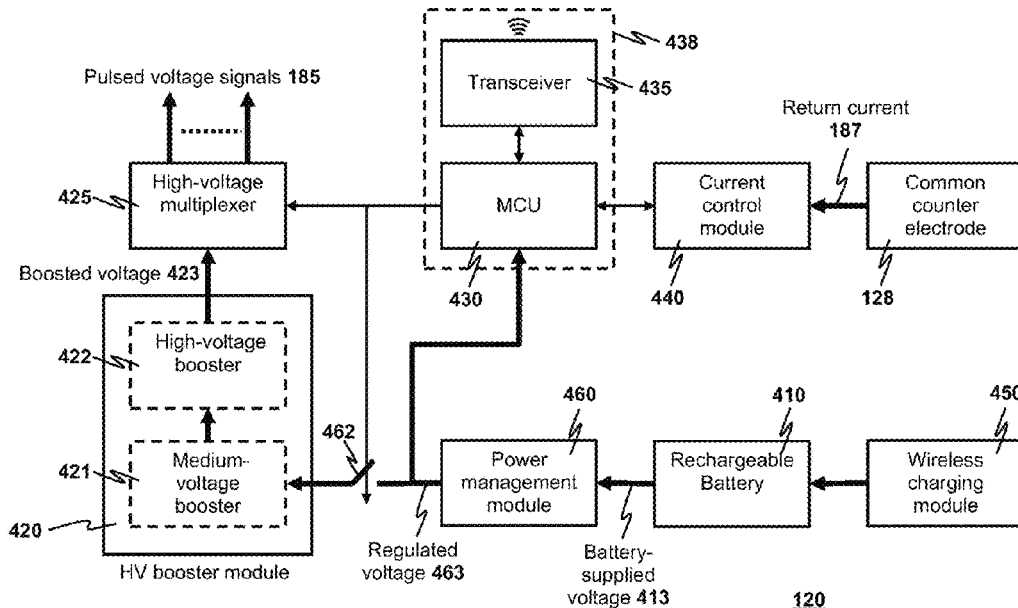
Pulsed voltage signals 185

438

Transceiver

435

Return current 187

425

High-voltage multiplexer

MCU

Current control module

Common counter electrode

Boosted voltage 423

430

440

128

422

High-voltage booster

460

410

450

462

421

Medium-voltage booster

Power management module

Rechargeable Battery

Wireless charging module

420

HV booster module

Regulated voltage 463

Battery-supplied voltage 413

120